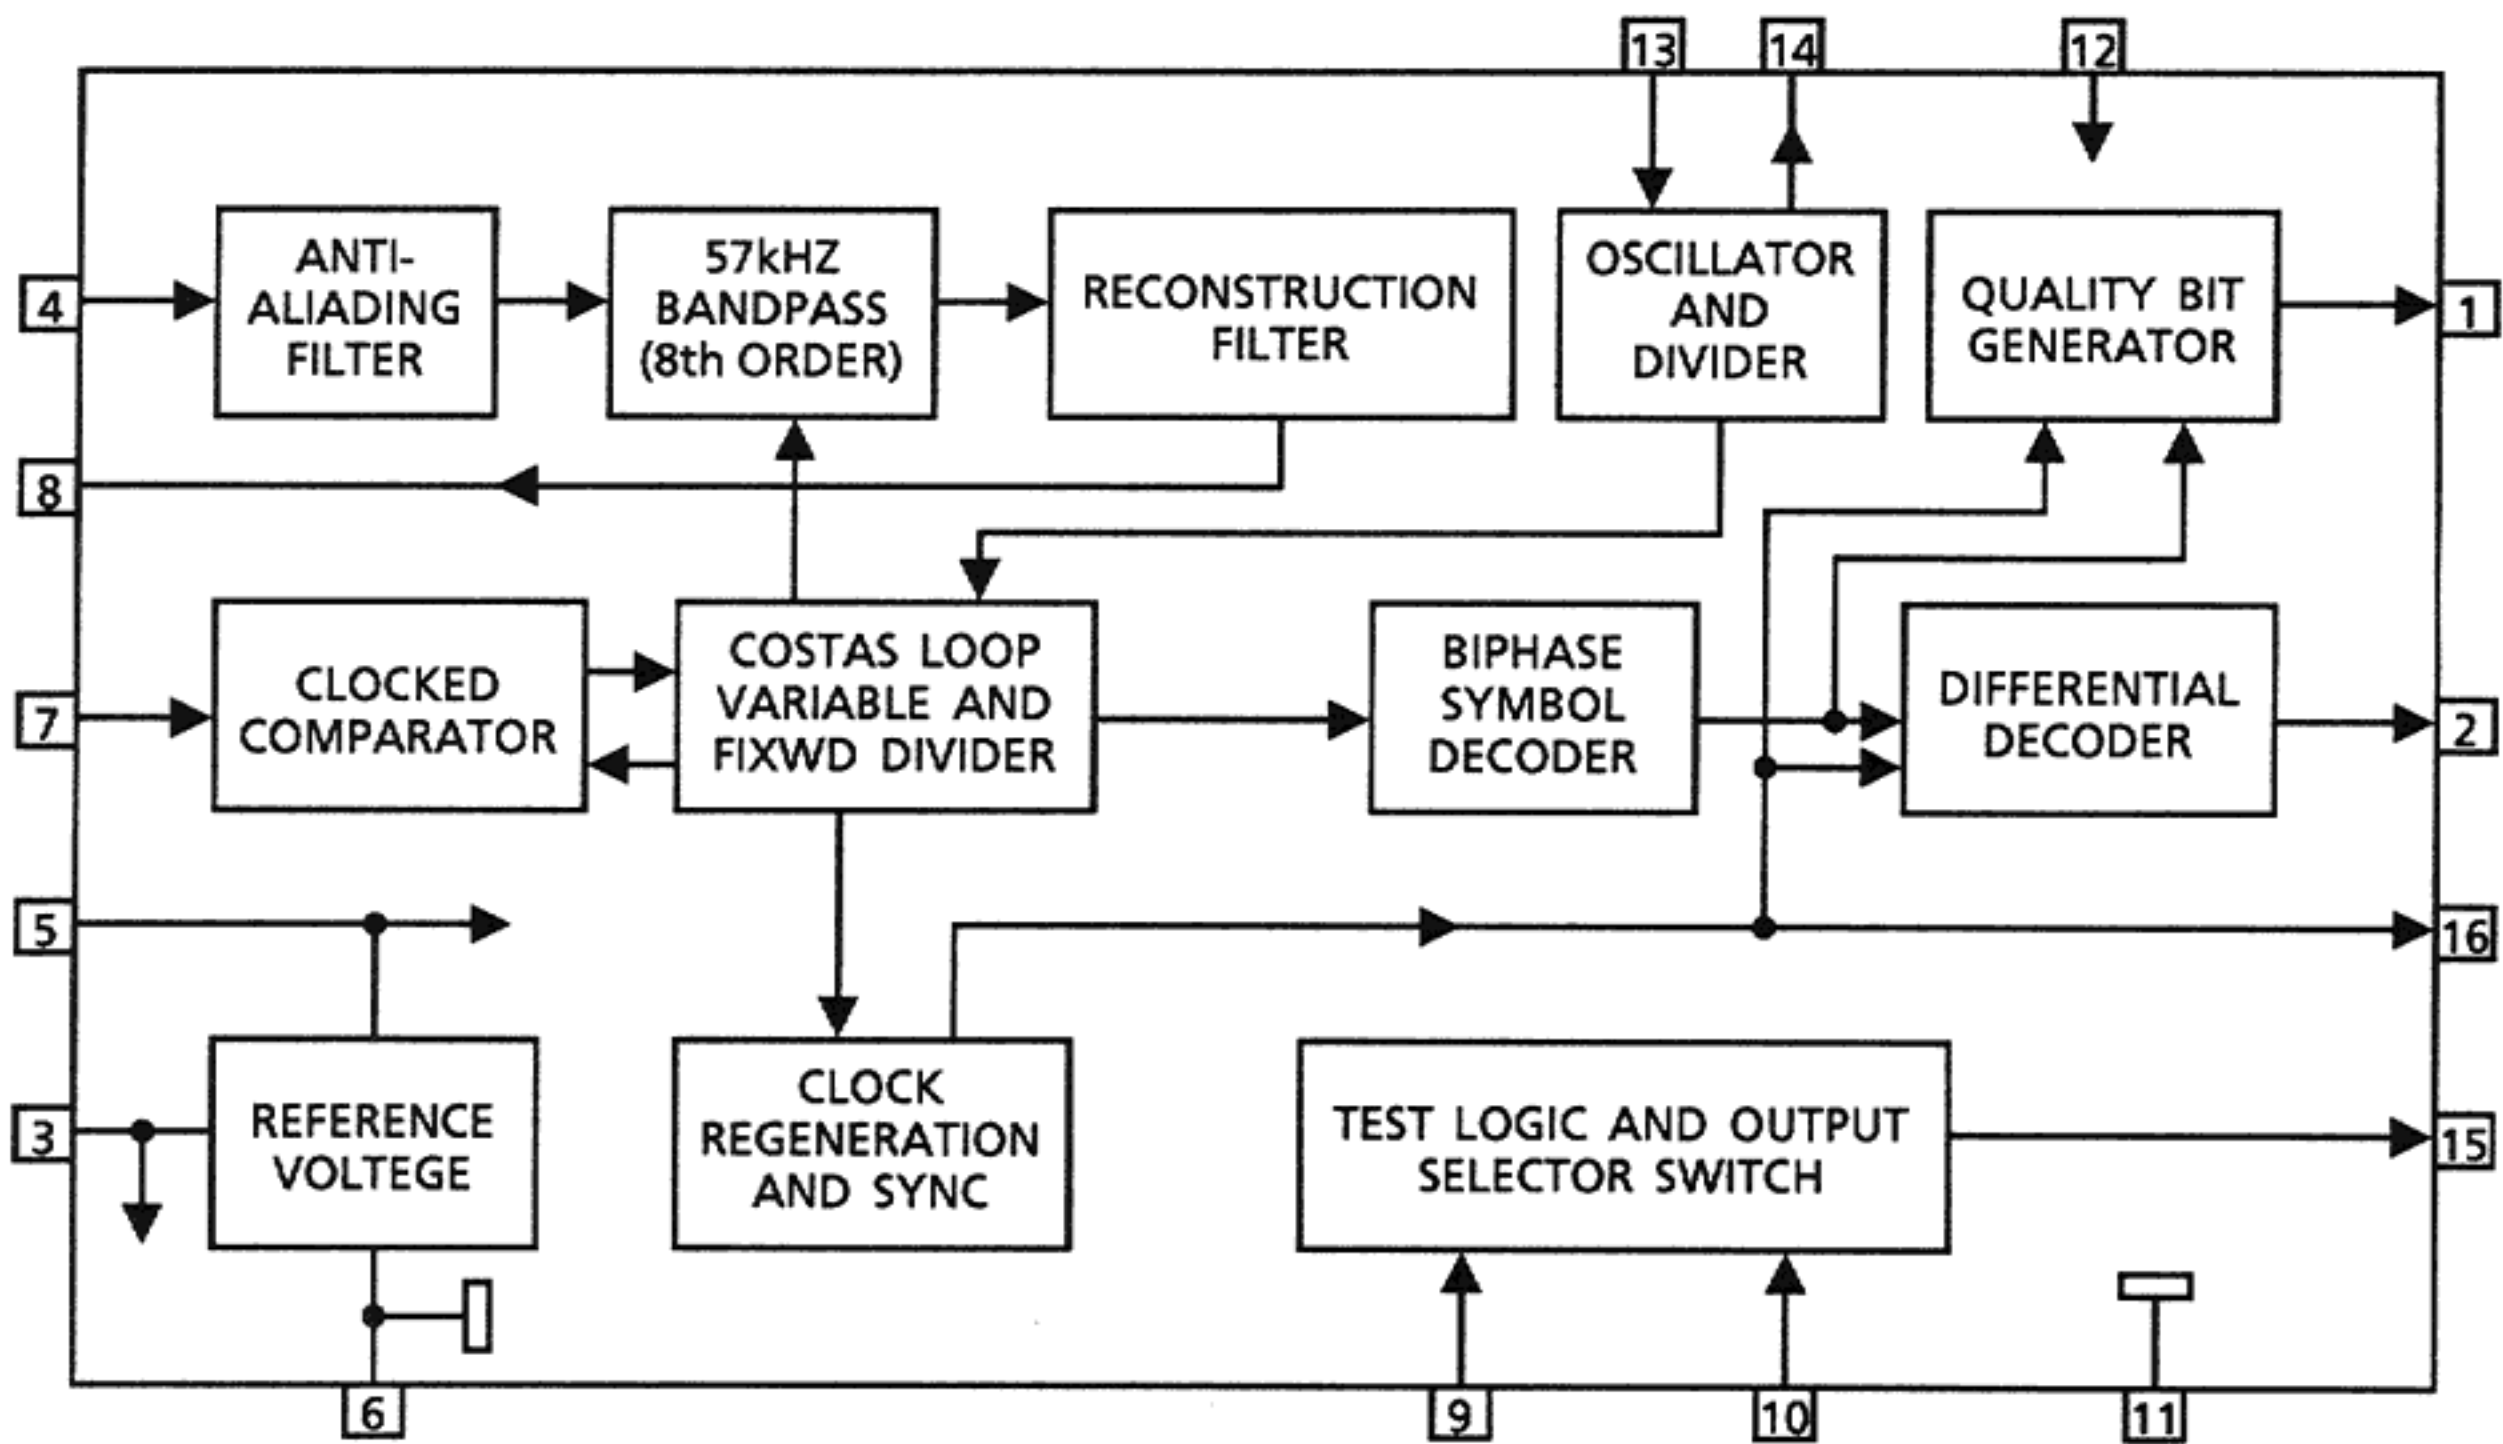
13
14
12
4
ANTI-ALIADING FILTER
57kHZ BANDPASS (8th ORDER)
RECONSTRUCTION FILTER
OSCILLATOR AND DIVIDER
QUALITY BIT GENERATOR
1
8
7
CLOCKED COMPARATOR
COSTAS LOOP VARIABLE AND FIXWD DIVIDER
BIPHASE SYMBOL DECODER
DIFFERENTIAL DECODER
2
5
16
3
REFERENCE VOLTEGE
CLOCK REGENERATION AND SYNC
TEST LOGIC AND OUTPUT SELECTOR SWITCH
15
6
9
10
11